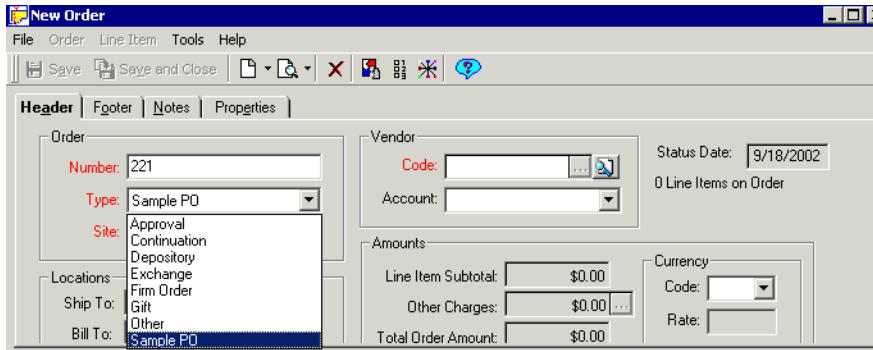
New Order

File Order Line Item Tools Help

Save Save and Close

Header Footer Notes Properties

Order

Number: 221

Type: Sample PO

Site:

Approval
Continuation
Depository
Exchange
Firm Order
Gift
Other
Sample PO

Locations

Ship To:

Bill To:

Vendor

Code:

Account:

Status Date: 9/18/2002

0 Line Items on Order

Amounts

Line Item Subtotal: $0.00

Other Charges: $0.00

Total Order Amount: $0.00

Currency

Code:

Rate: